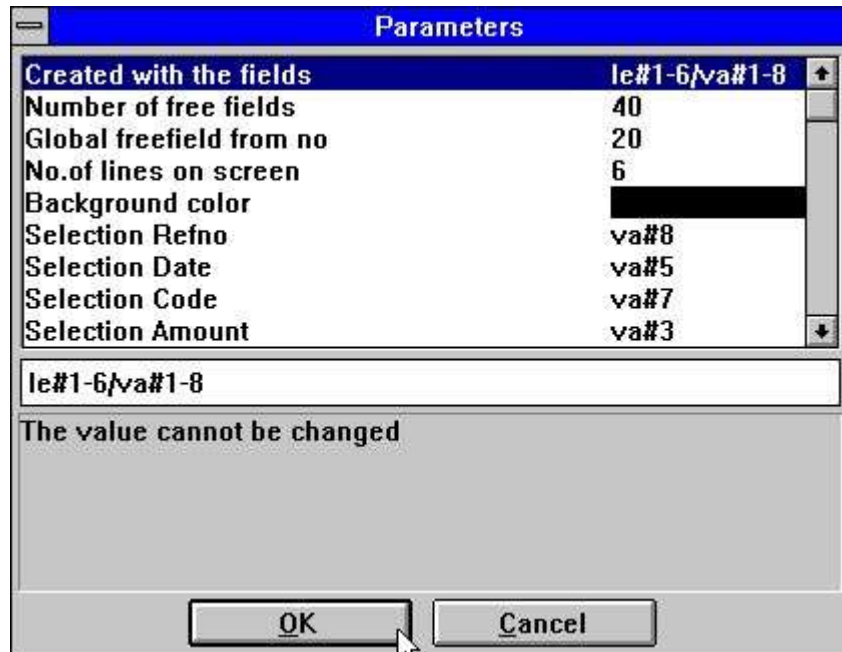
Parameters

| | |
|---|---|
| Created with the fields | le#1-6/va#1-8 |
| Number of free fields | 40 |
| Global freefield from no | 20 |
| No.of lines on screen | 6 |
| Background color | |
| Selection Refno | va#8 |
| Selection Date | va#5 |
| Selection Code | va#7 |
| Selection Amount | va#3 |

le#1-6/va#1-8

The value cannot be changed

OK Cancel